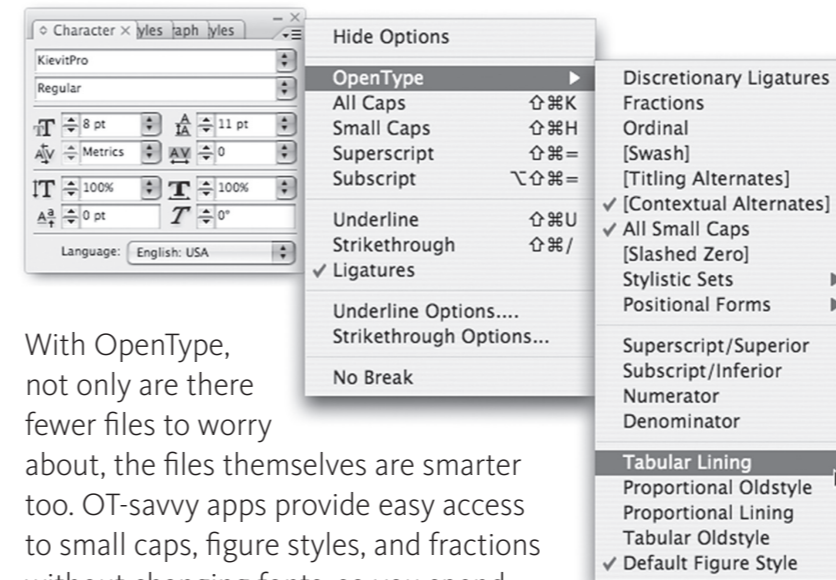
◇ Character × yles aph yles

KievitPro

Regular

8 pt

11 pt

Metrics

0

100%

100%

0 pt

0°

Language: English: USA

Hide Options

OpenType

All Caps ⇧⌘K

Small Caps ⇧⌘H

Superscript ⇧⌘=

Subscript ⌥⇧⌘=

Underline ⇧⌘U

Strikethrough ⇧⌘/

✓ Ligatures

Underline Options....

Strikethrough Options...

No Break

Discretionary Ligatures

Fractions

Ordinal

[Swash]

[Titling Alternates]

✓ [Contextual Alternates]

✓ All Small Caps

[Slashed Zero]

Stylistic Sets

Positional Forms

Superscript/Superior

Subscript/Inferior

Numerator

Denominator

Tabular Lining

Proportional Oldstyle

Proportional Lining

Tabular Oldstyle

✓ Default Figure Style

With OpenType, not only are there fewer files to worry about, the files themselves are smarter too. OT-savvy apps provide easy access to small caps, figure styles, and fractions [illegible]